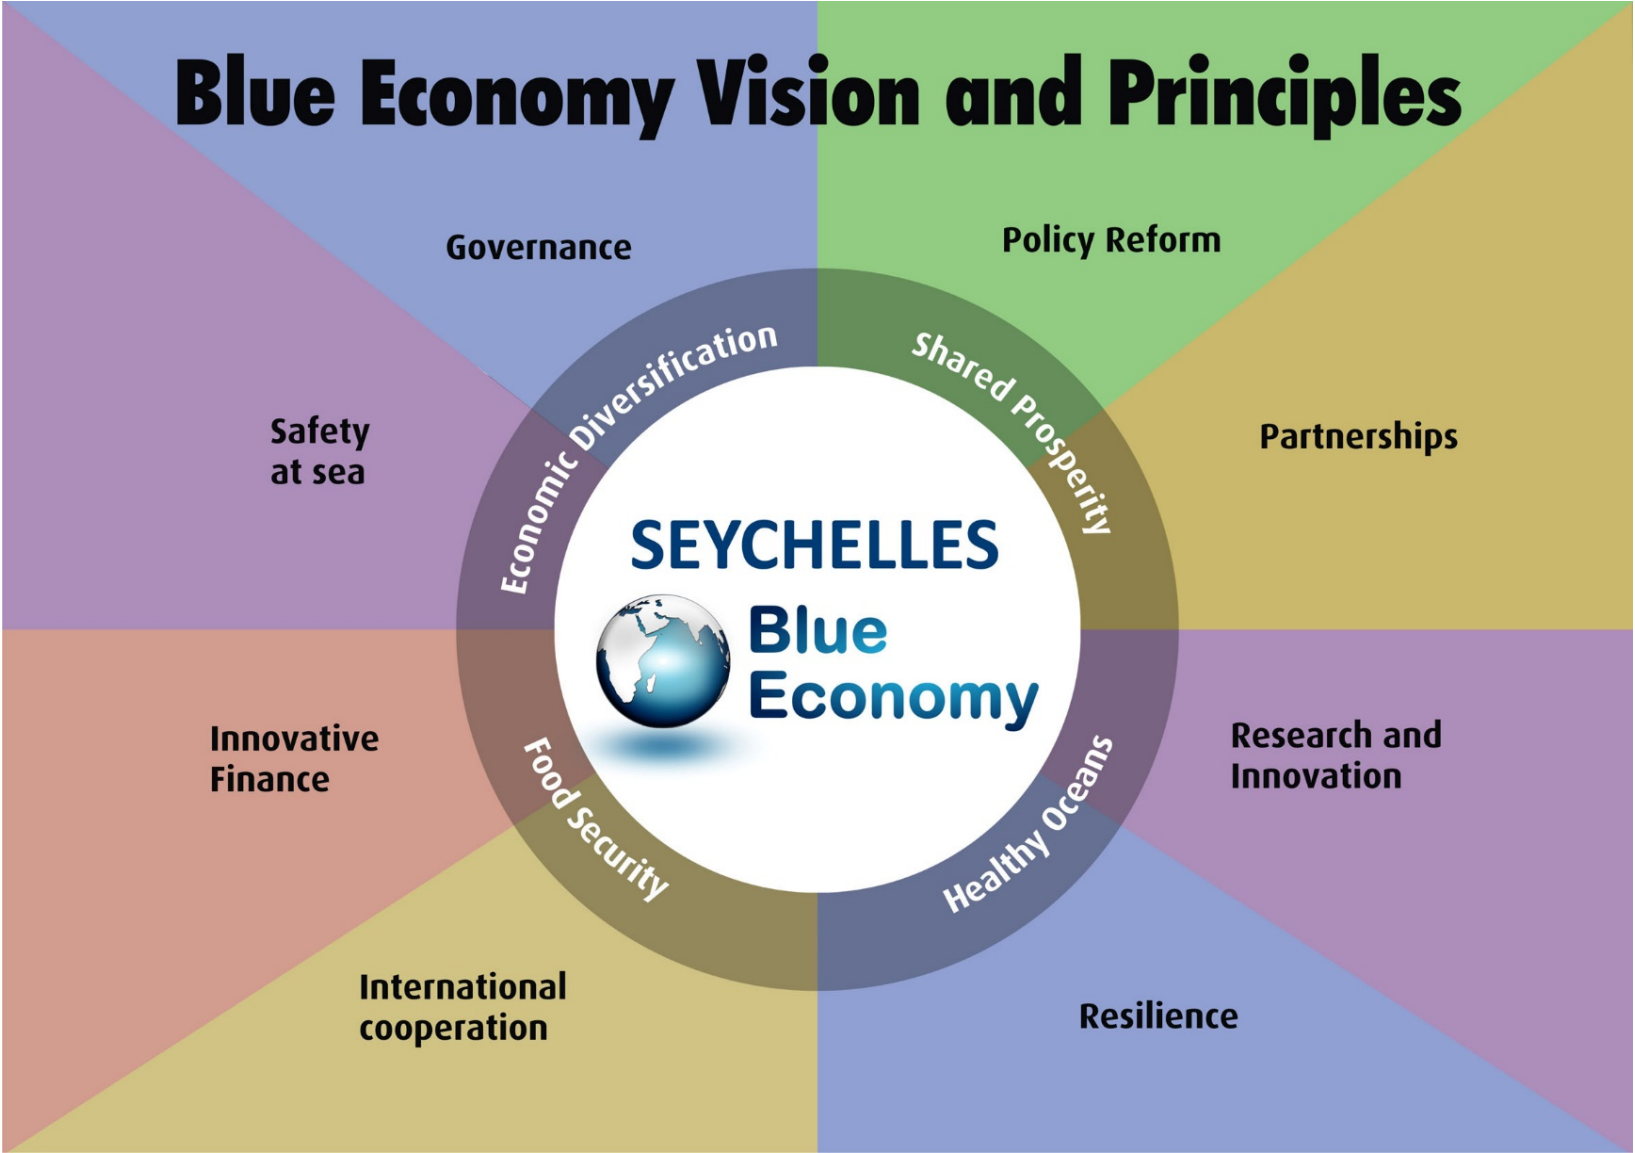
Blue Economy Vision and Principles

Governance

Policy Reform

Safety at sea

Partnerships

Economic Diversification

Shared Prosperity

SEYCHELLES

Blue Economy

Food Security

Healthy Oceans

Innovative Finance

Research and Innovation

International cooperation

Resilience